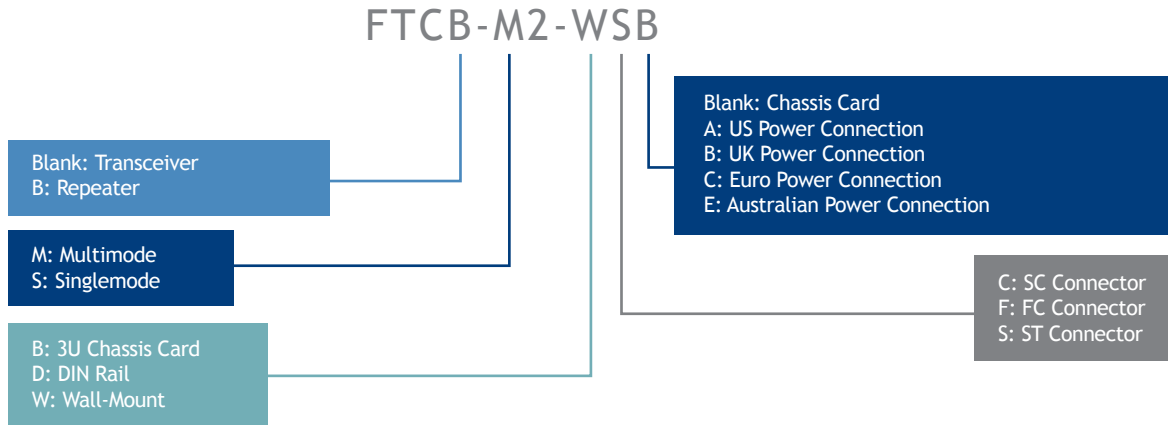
FTCB-M2-WSB

Blank: Chassis Card
A: US Power Connection
B: UK Power Connection
C: Euro Power Connection
E: Australian Power Connection

Blank: Transceiver
B: Repeater

M: Multimode
S: Singlemode

C: SC Connector
F: FC Connector
S: ST Connector

B: 3U Chassis Card
D: DIN Rail
W: Wall-Mount